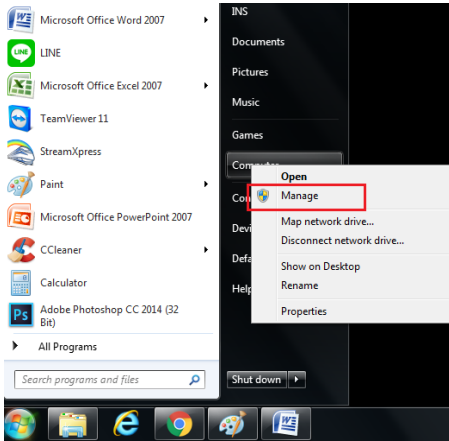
Microsoft Office Word 2007
LINE
Microsoft Office Excel 2007
TeamViewer 11
StreamXpress
Paint
Microsoft Office PowerPoint 2007
CCleaner
Calculator
Adobe Photoshop CC 2014 (32 Bit)
All Programs
Search programs and files

INS
Documents
Pictures
Music
Games
Computer
Con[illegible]
Devi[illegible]
Defa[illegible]
Help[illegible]
Shut down

Open
Manage
Map network drive...
Disconnect network drive...
Show on Desktop
Rename
Properties